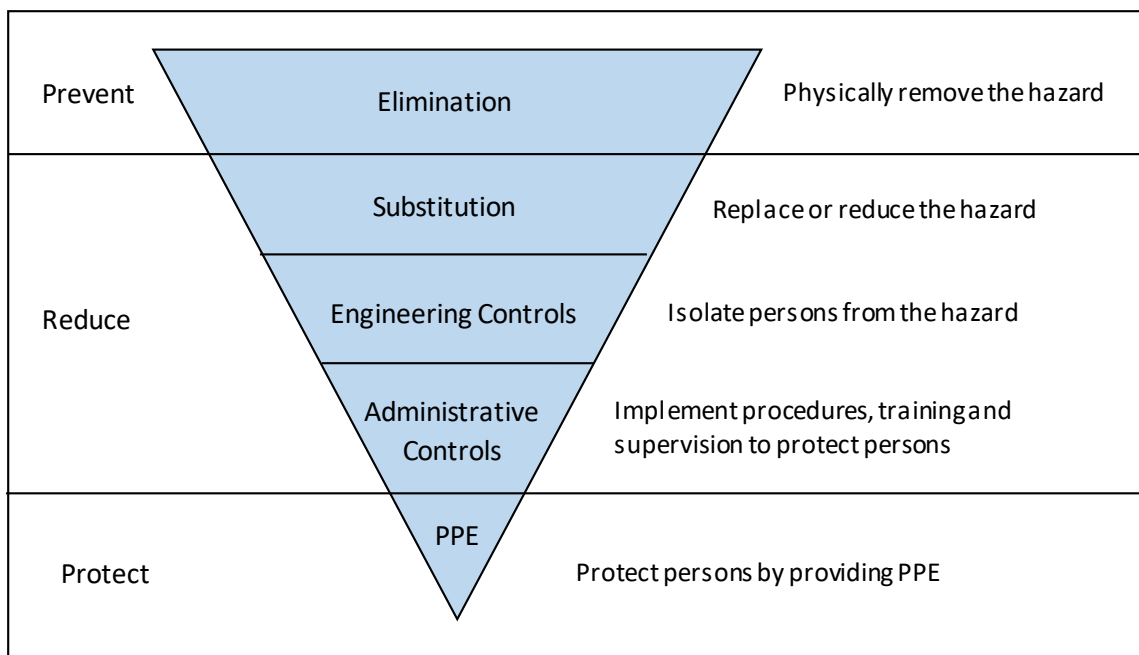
Prevent

Elimination

Physically remove the hazard

Substitution

Replace or reduce the hazard

Reduce

Engineering Controls

Isolate persons from the hazard

Administrative Controls

Implement procedures, training and supervision to protect persons

PPE

Protect

Protect persons by providing PPE